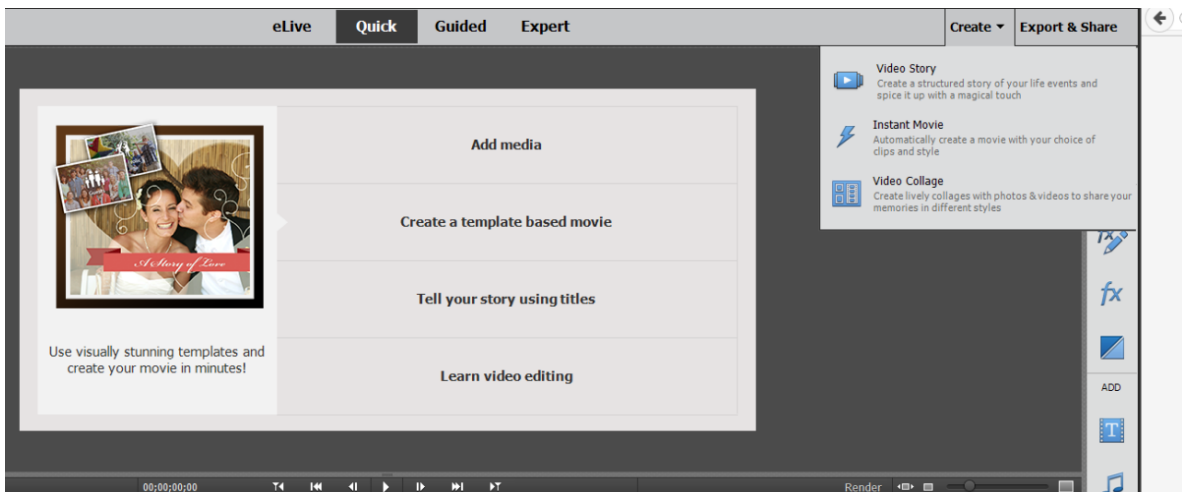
eLive Quick Guided Expert

Create ▾ Export & Share

Video Story
Create a structured story of your life events and spice it up with a magical touch

Instant Movie
Automatically create a movie with your choice of clips and style

Video Collage
Create lively collages with photos & videos to share your memories in different styles

A Story of Love

Use visually stunning templates and create your movie in minutes!

Add media

Create a template based movie

Tell your story using titles

Learn video editing

fx

ADD

T

00;00;00;00

Render